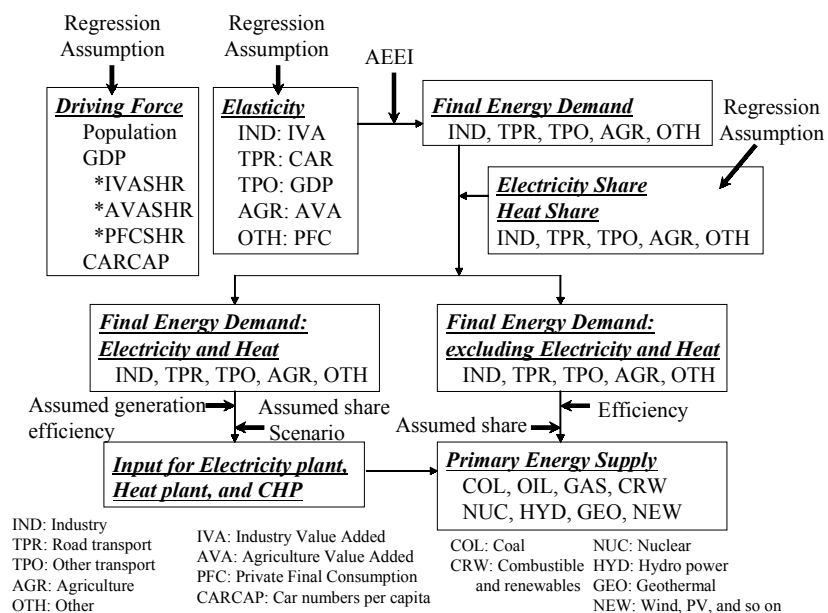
Regression Assumption

Regression Assumption

AEEI

Regression Assumption

Driving Force
Population
GDP
*IVASHR
*AVASHR
*PFCSHR
CARCAP

Elasticity
IND: IVA
TPR: CAR
TPO: GDP
AGR: AVA
OTH: PFC

Final Energy Demand
IND, TPR, TPO, AGR, OTH

Electricity Share
Heat Share
IND, TPR, TPO, AGR, OTH

Final Energy Demand: Electricity and Heat
IND, TPR, TPO, AGR, OTH

Final Energy Demand: excluding Electricity and Heat
IND, TPR, TPO, AGR, OTH

Assumed generation efficiency

Assumed share Scenario

Efficiency

Assumed share

Input for Electricity plant, Heat plant, and CHP

Primary Energy Supply
COL, OIL, GAS, CRW
NUC, HYD, GEO, NEW

IND: Industry
TPR: Road transport
TPO: Other transport
AGR: Agriculture
OTH: Other

IVA: Industry Value Added
AVA: Agriculture Value Added
PFC: Private Final Consumption
CARCAP: Car numbers per capita

COL: Coal
CRW: Combustible and renewables

NUC: Nuclear
HYD: Hydro power
GEO: Geothermal
NEW: Wind, PV, and so on